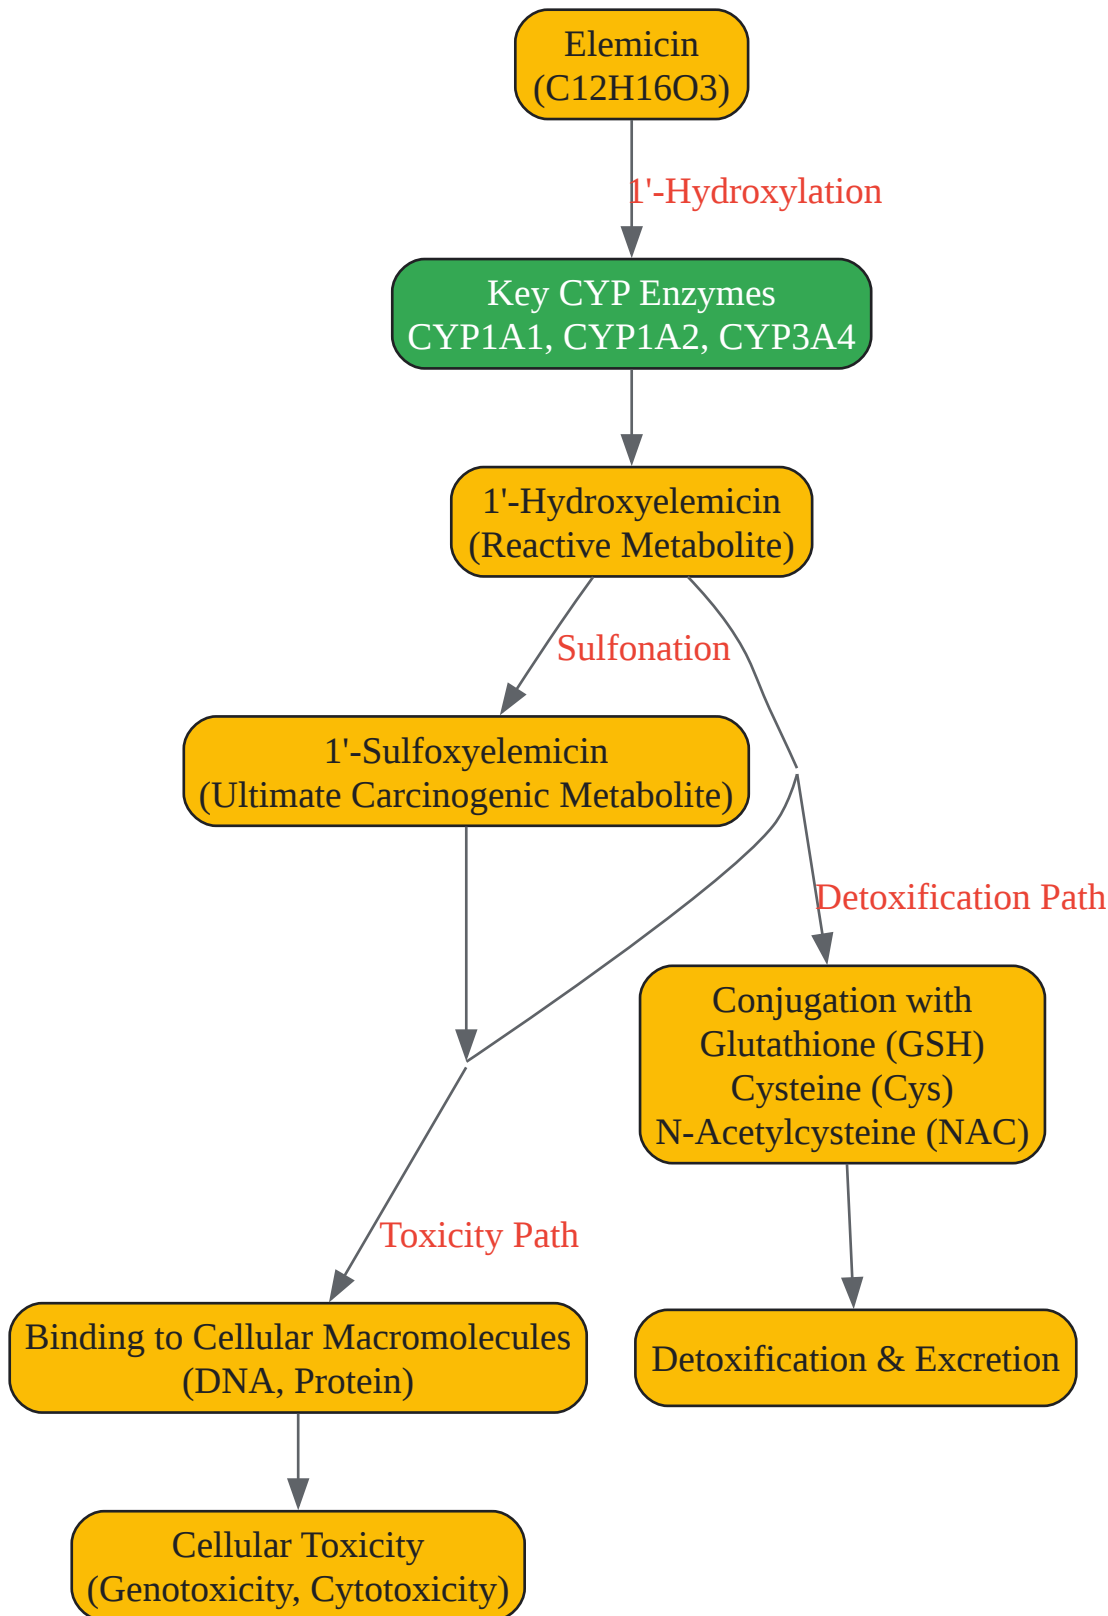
Elemicin
(C12H16O3)

1'-Hydroxylation

Key CYP Enzymes
CYP1A1, CYP1A2, CYP3A4

1'-Hydroxyelemicin
(Reactive Metabolite)

Sulfonation

1'-Sulfoxyelemicin
(Ultimate Carcinogenic Metabolite)

Detoxification Path

Conjugation with
Glutathione (GSH)
Cysteine (Cys)
N-Acetylcysteine (NAC)

Toxicity Path

Binding to Cellular Macromolecules
(DNA, Protein)

Detoxification & Excretion

Cellular Toxicity
(Genotoxicity, Cytotoxicity)